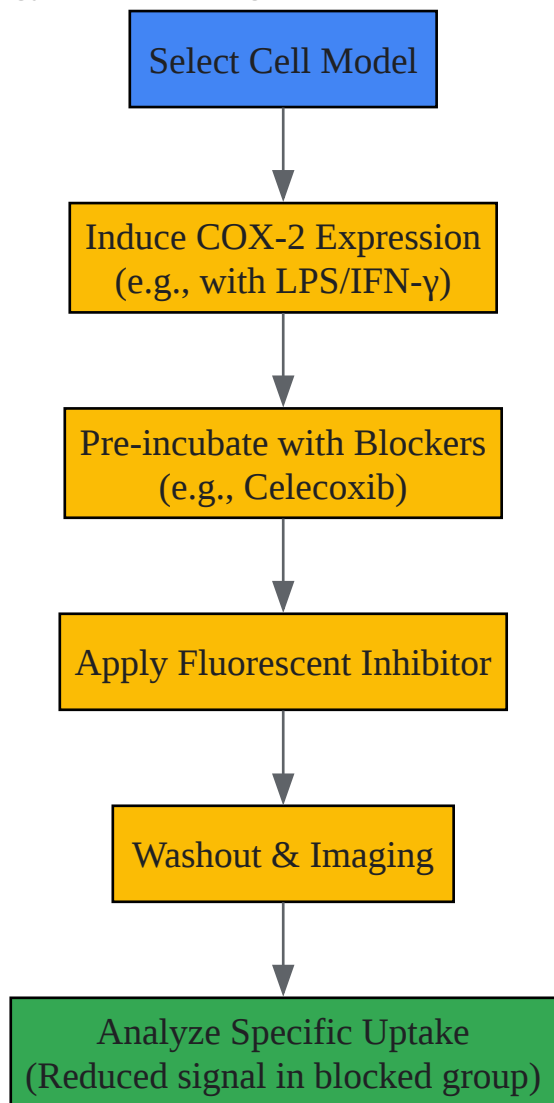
Select Cell Model

Induce COX-2 Expression (e.g., with LPS/IFN-γ)

Pre-incubate with Blockers (e.g., Celecoxib)

Apply Fluorescent Inhibitor

Washout & Imaging

Analyze Specific Uptake (Reduced signal in blocked group)